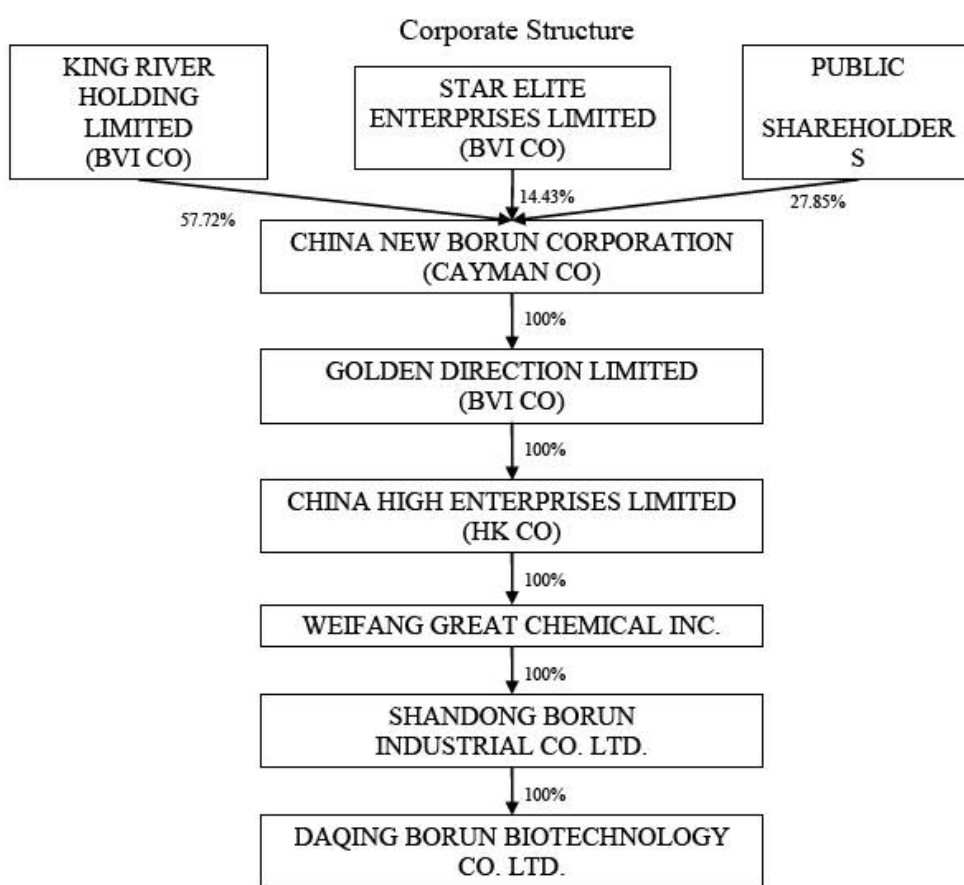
Corporate Structure

KING RIVER HOLDING LIMITED (BVI CO)

STAR ELITE ENTERPRISES LIMITED (BVI CO)

PUBLIC SHAREHOLDER S

57.72%

14.43%

27.85%

CHINA NEW BORUN CORPORATION (CAYMAN CO)

100%

GOLDEN DIRECTION LIMITED (BVI CO)

100%

CHINA HIGH ENTERPRISES LIMITED (HK CO)

100%

WEIFANG GREAT CHEMICAL INC.

100%

SHANDONG BORUN INDUSTRIAL CO. LTD.

100%

DAQING BORUN BIOTECHNOLOGY CO. LTD.